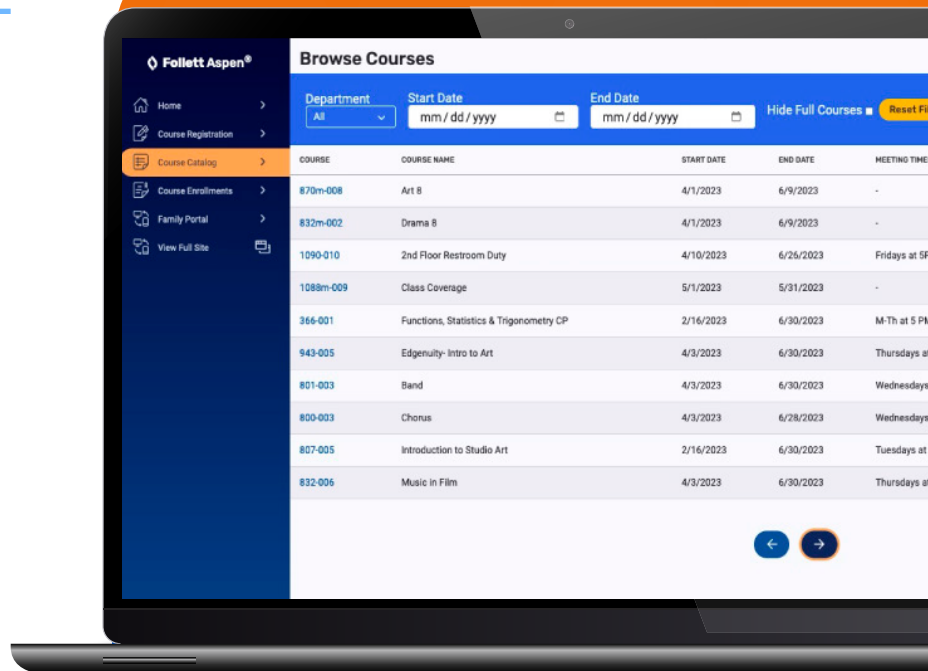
Follett Aspen®

Home
Course Registration
Course Catalog
Course Enrollments
Family Portal
View Full Site

Browse Courses

Department
All
Start Date
mm / dd / yyyy
End Date
mm / dd / yyyy
Hide Full Courses
Reset Fi

| COURSE | COURSE NAME | START DATE | END DATE | MEETING TIME |
|---|---|---|---|---|
| 870m-008 | Art 8 | 4/1/2023 | 6/9/2023 | - |
| 832m-002 | Drama 8 | 4/1/2023 | 6/9/2023 | - |
| 1090-010 | 2nd Floor Restroom Duty | 4/10/2023 | 6/26/2023 | Fridays at 5F |
| 1088m-009 | Class Coverage | 5/1/2023 | 5/31/2023 | - |
| 366-001 | Functions, Statistics & Trigonometry CP | 2/16/2023 | 6/30/2023 | M-Th at 5 PI |
| 943-005 | Edgenuity- Intro to Art | 4/3/2023 | 6/30/2023 | Thursdays a |
| 801-003 | Band | 4/3/2023 | 6/30/2023 | Wednesdays |
| 800-003 | Chorus | 4/3/2023 | 6/28/2023 | Wednesdays |
| 807-005 | Introduction to Studio Art | 2/16/2023 | 6/30/2023 | Tuesdays at |
| 832-006 | Music in Film | 4/3/2023 | 6/30/2023 | Thursdays a |